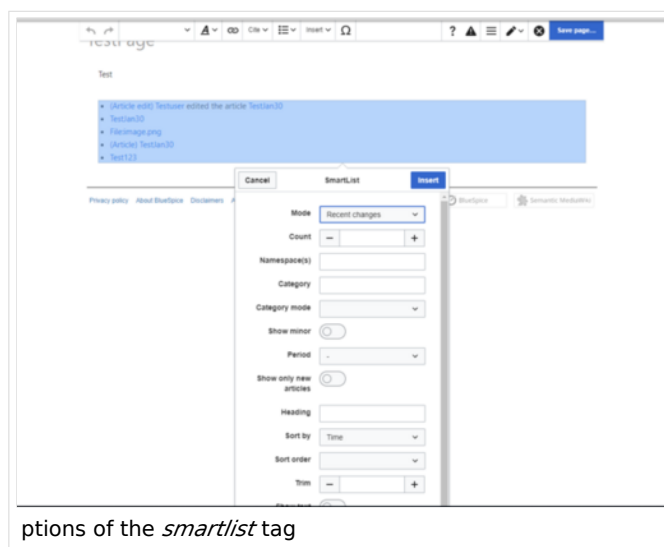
Cite Insert Save page...

Testpage

Test

- (Article edit) Testuser edited the article Testian30
- Testian30
- File:image.png
- (Article) Testian30
- Test123

Privacy policy About BlueSpice Disclaimers

BlueSpice Semantic MediaWiki

Cancel SmartList Insert

Mode Recent changes

Count − +

Namespace(s)

Category

Category mode

Show minor

Period -

Show only new articles

Heading

Sort by Time

Sort order

Trim − +

ptions of the *smartlist* tag